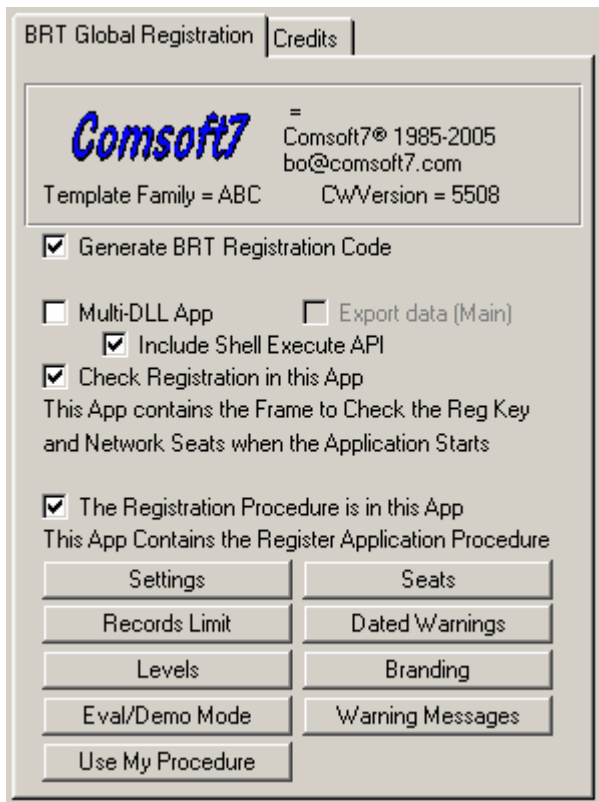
BRT Global Registration | Credits

Comsoft7

=
Comsoft7® 1985-2005
bo@comsoft7.com

Template Family = ABC CWVersion = 5508

Generate BRT Registration Code

Multi-DLL App Export data (Main)

Include Shell Execute API

Check Registration in this App

This App contains the Frame to Check the Reg Key and Network Seats when the Application Starts

The Registration Procedure is in this App

This App Contains the Register Application Procedure

Settings
Seats
Records Limit
Dated Warnings
Levels
Branding
Eval/Demo Mode
Warning Messages
Use My Procedure